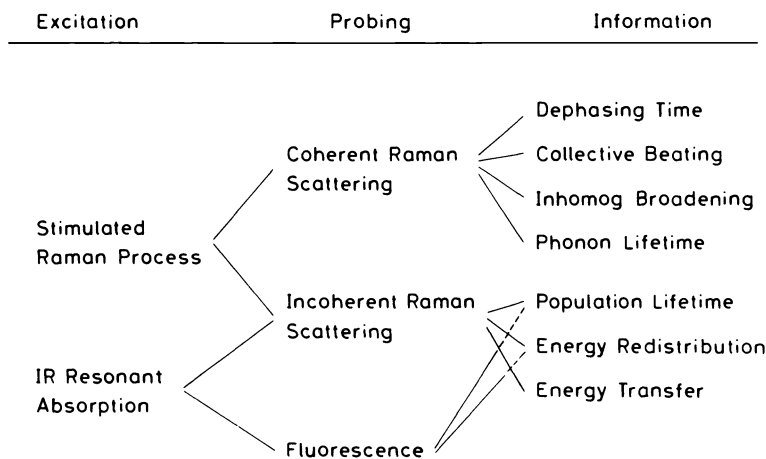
| Excitation | Probing | Information |
|---|---|---|

Stimulated Raman Process

IR Resonant Absorption

Coherent Raman Scattering

Incoherent Raman Scattering

Fluorescence

Dephasing Time

Collective Beating

Inhomog Broadening

Phonon Lifetime

Population Lifetime

Energy Redistribution

Energy Transfer